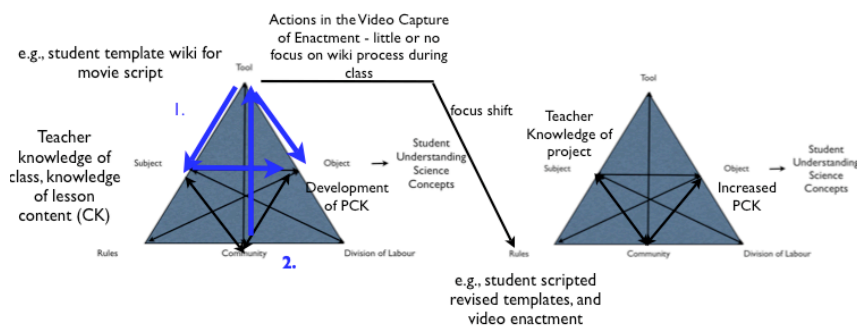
Actions in the Video Capture of Enactment - little or no focus on wiki process during class

e.g., student template wiki for movie script

Tool

1.

Teacher knowledge of class, knowledge of lesson content (CK)

Subject

Object

Student Understanding Science Concepts

Development of PCK

Rules

Community

2.

Division of Labour

focus shift

Tool

Teacher Knowledge of project

Subject

Object

Student Understanding Science Concepts

Increased PCK

Rules

Community

Division of Labour

e.g., student scripted revised templates, and video enactment